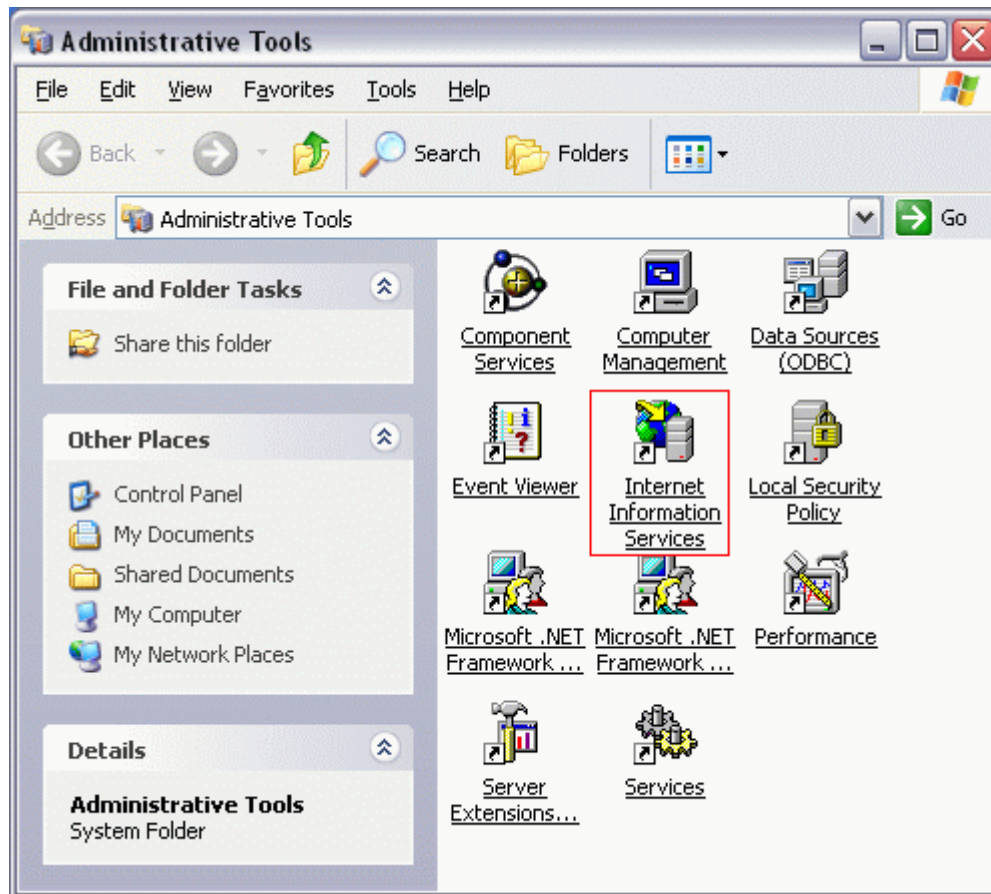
Administrative Tools

File Edit View Favorites Tools Help

Back Search Folders

Address Administrative Tools Go

File and Folder Tasks

Share this folder

Other Places

Control Panel
My Documents
Shared Documents
My Computer
My Network Places

Details

Administrative Tools
System Folder

Component Services

Computer Management

Data Sources (ODBC)

Event Viewer

Internet Information Services

Local Security Policy

Microsoft .NET Framework ...

Microsoft .NET Framework ...

Performance

Server Extensions...

Services